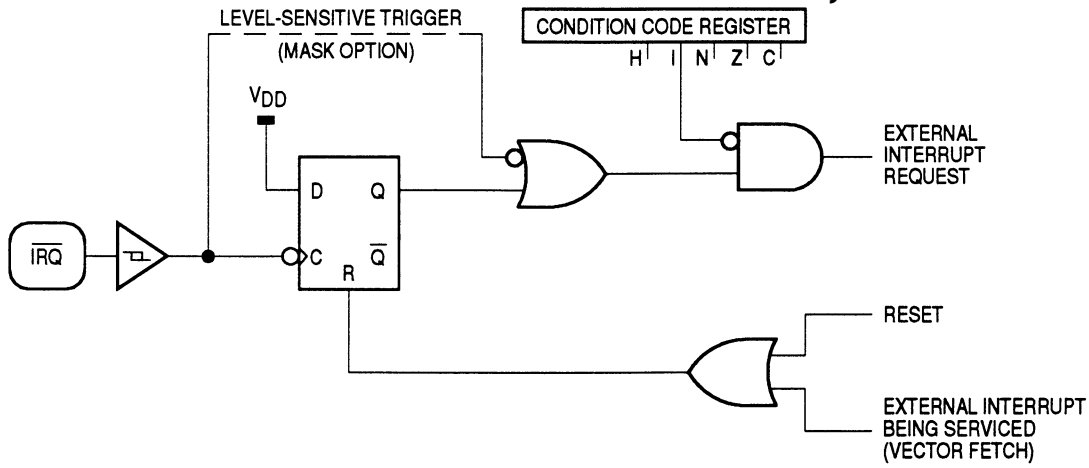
LEVEL-SENSITIVE TRIGGER
(MASK OPTION)

CONDITION CODE REGISTER
H I N Z C

$V_{DD}$

D Q

C $\overline{Q}$

R

$\overline{IRQ}$

EXTERNAL INTERRUPT REQUEST

RESET

EXTERNAL INTERRUPT BEING SERVICED (VECTOR FETCH)